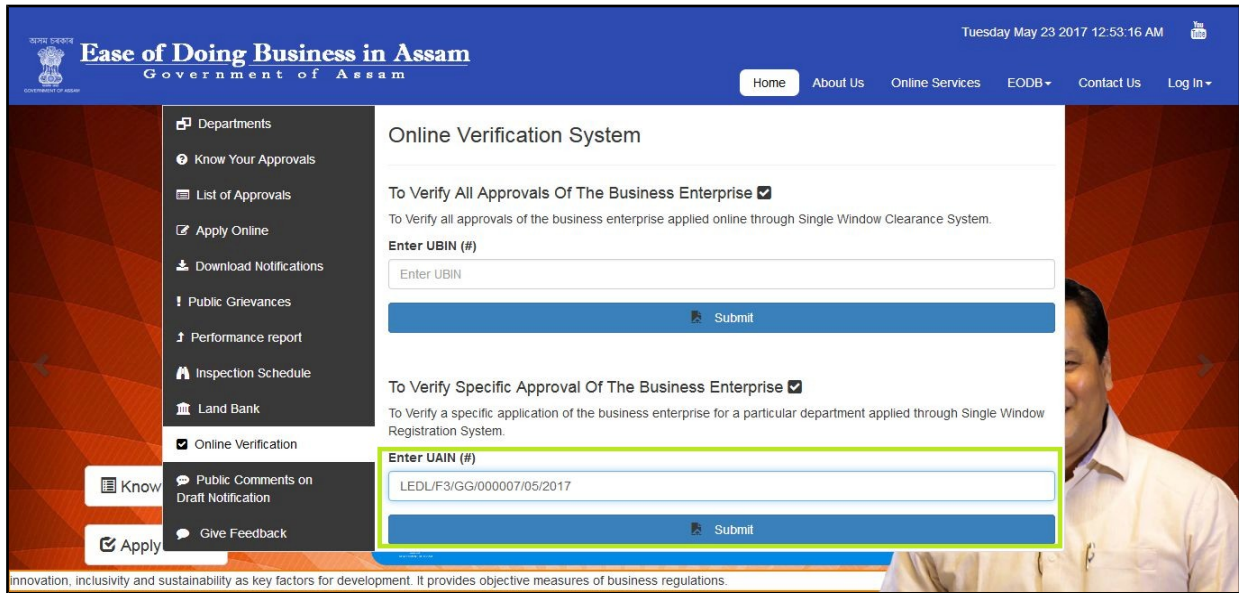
অসম চৰকাৰ
Ease of Doing Business in Assam
Government of Assam
GOVERNMENT OF ASSAM

Tuesday May 23 2017 12:53:16 AM

You Tube

Home | About Us | Online Services | EODB | Contact Us | Log In

Departments
Know Your Approvals
List of Approvals
Apply Online
Download Notifications
Public Grievances
Performance report
Inspection Schedule
Land Bank
Online Verification
Public Comments on Draft Notification
Give Feedback

Online Verification System

To Verify All Approvals Of The Business Enterprise
To Verify all approvals of the business enterprise applied online through Single Window Clearance System.
Enter UBIN (#)
Enter UBIN
Submit

To Verify Specific Approval Of The Business Enterprise
To Verify a specific application of the business enterprise for a particular department applied through Single Window Registration System.
Enter UAIN (#)
LEDL/F3/GG/000007/05/2017
Submit

Know
Apply

innovation, inclusivity and sustainability as key factors for development. It provides objective measures of business regulations.